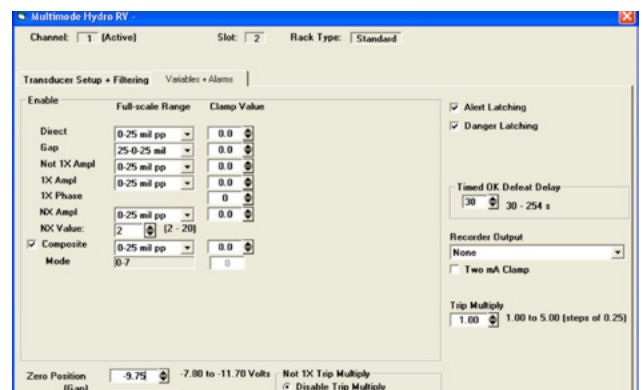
Multimode Hydro RV -

Channel: 1 (Active)

Slot: 2

Rack Type: Standard

Transducer Setup + Filtering

Variables + Alarms

Enable

Full-scale Range

Clamp Value

Direct 0-25 mil pp 0.0

Gap 25-0-25 mil 0.0

Not 1X Ampl 0-25 mil pp 0.0

1X Ampl 0-25 mil pp 0.0

1X Phase 0

NX Ampl 0-25 mil pp 0.0

NX Value: 2 [2 - 20]

Composite 0-25 mil pp 0.0

Mode 0-7 0

Alert Latching

Danger Latching

Timed OK Defeat Delay

30 30 - 254 s

Recorder Output

None

Two mA Clamp

Trip Multiply

1.00 1.00 to 5.00 (steps of 0.25)

Zero Position (Gap)

-9.75 -7.80 to -11.70 Volts

Not 1X Trip Multiply

Disable Trip Multiply